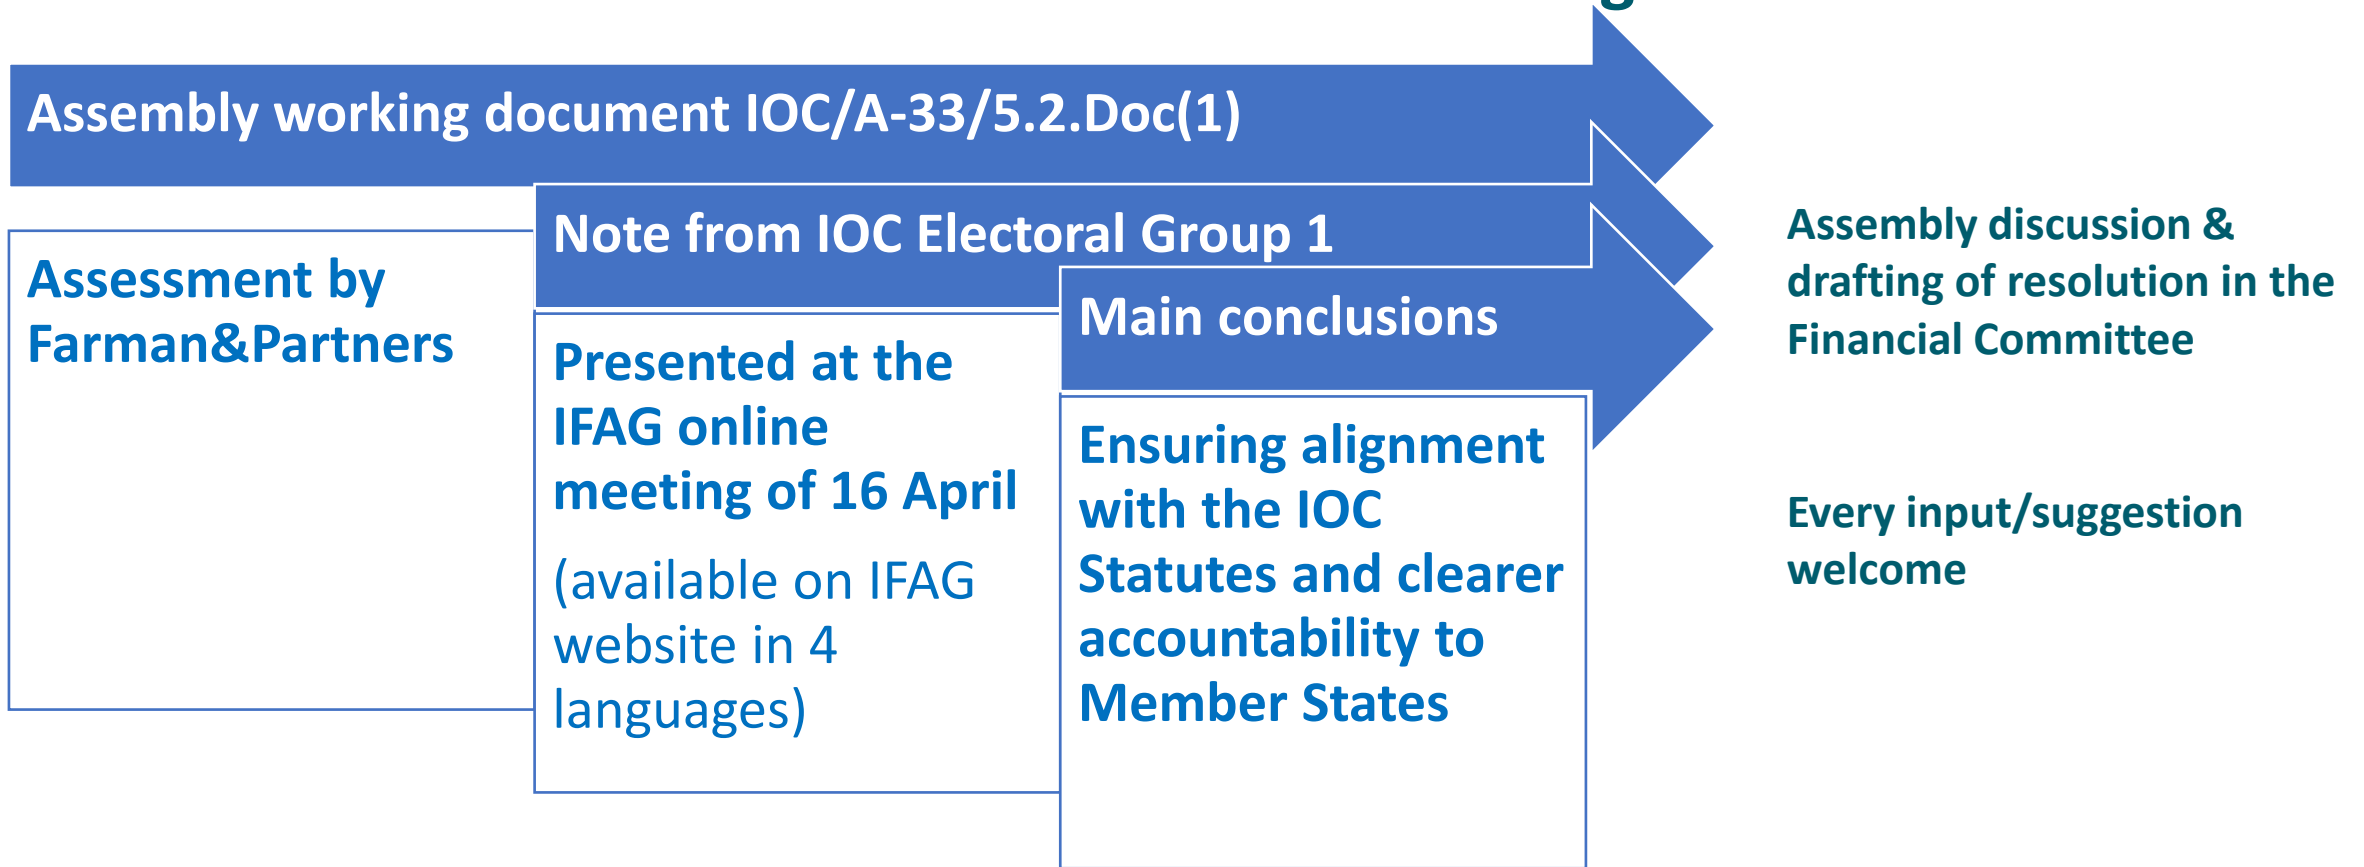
Assembly working document IOC/A-33/5.2.Doc(1)

Note from IOC Electoral Group 1

Main conclusions

Assessment by Farman&Partners

Presented at the IFAG online meeting of 16 April

(available on IFAG website in 4 languages)

Ensuring alignment with the IOC Statutes and clearer accountability to Member States

Assembly discussion & drafting of resolution in the Financial Committee

Every input/suggestion welcome